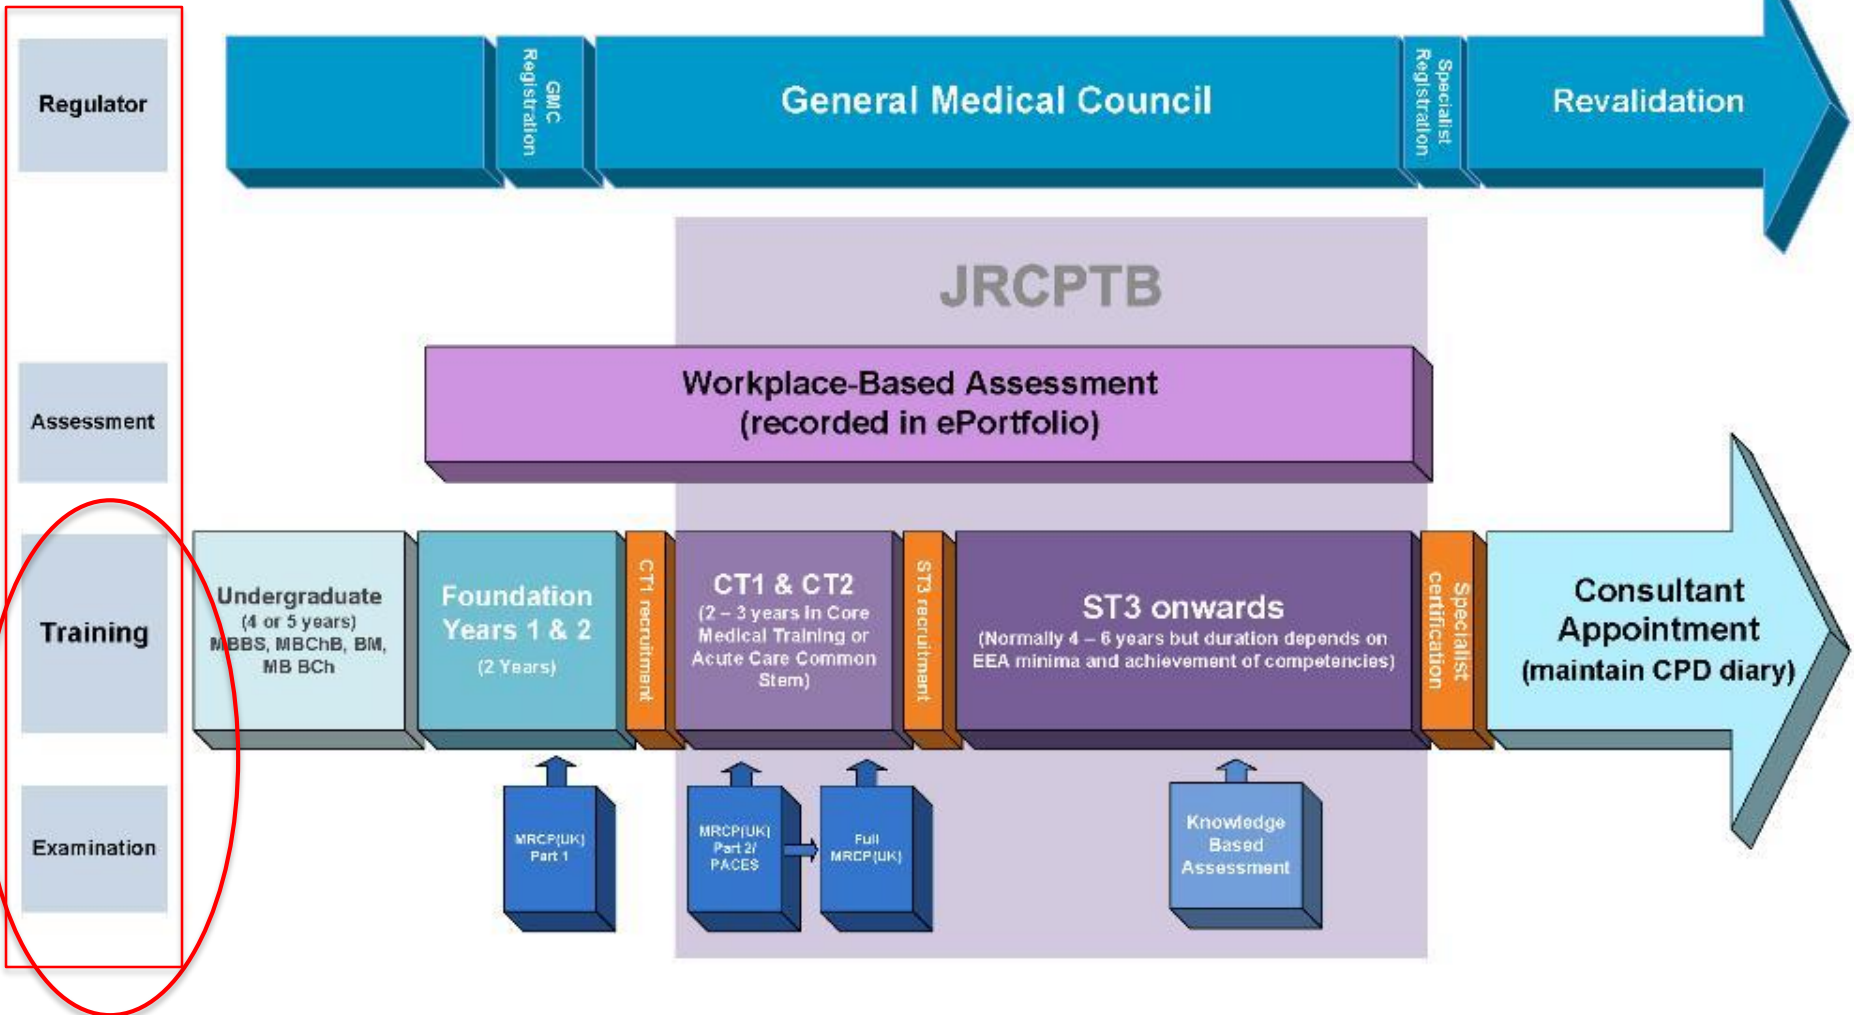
Regulator

GMC Registration

General Medical Council

Specialist Registration

Revalidation

JRCPTB

Assessment

Workplace-Based Assessment
(recorded in ePortfolio)

Training

Undergraduate
(4 or 5 years)
MBBS, MBChB, BM, MB BCh

Foundation Years 1 & 2
(2 Years)

CT1 recruitment

CT1 & CT2
(2 – 3 years in Core Medical Training or Acute Care Common Stem)

ST3 recruitment

ST3 onwards
(Normally 4 – 6 years but duration depends on EEA minima and achievement of competencies)

Specialist certification

Consultant Appointment
(maintain CPD diary)

Examination

MRCP(UK) Part 1

MRCP(UK) Part 2/ PACES

Full MRCP(UK)

Knowledge Based Assessment